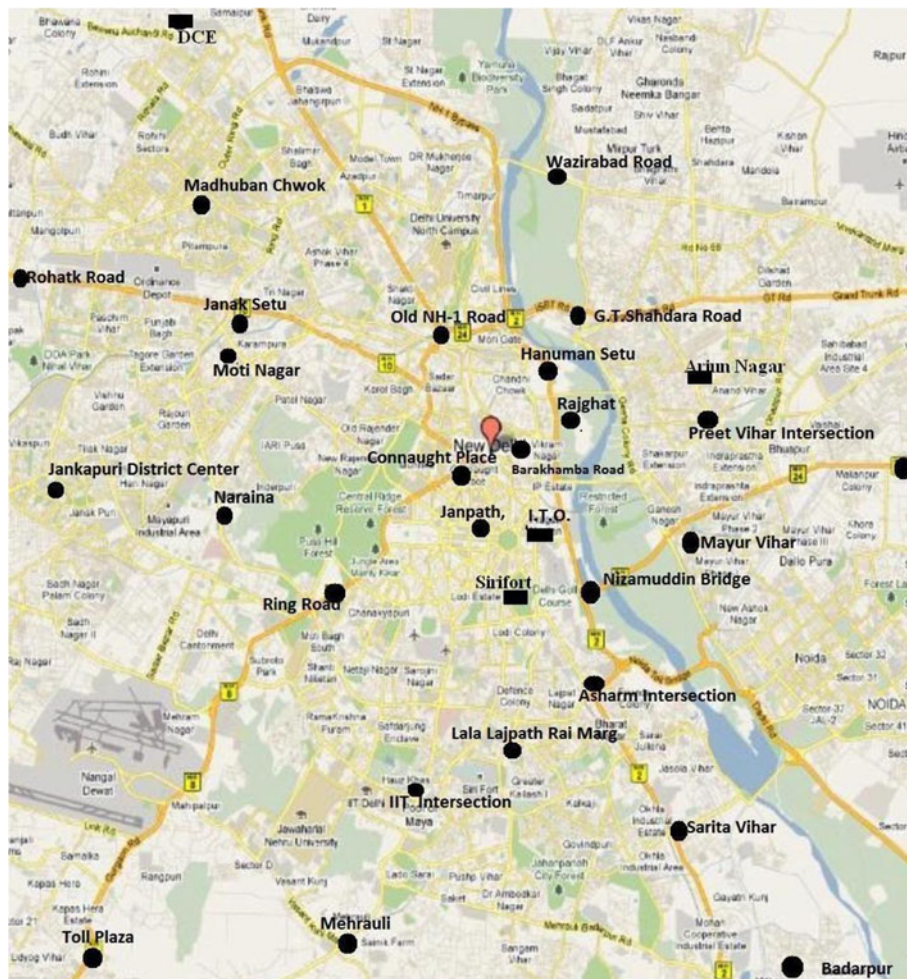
DCE
Madhuban Chwok
Wazirabad Road
Rohatk Road
Janak Setu
Old NH-1 Road
G.T.Shahdara Road
Moti Nagar
Hanuman Setu
Arjun Nagar
Rajghat
Preet Vihar Intersection
New Delhi
Connaught Place
Barakhamba Road
Jankapuri District Center
Naraina
Janpath,
I.T.O.
Mayur Vihar
Sirifort
Nizamuddin Bridge
Ring Road
Asharm Intersection
Lala Lajpath Rai Marg
IIT Intersection
Sarita Vihar
Toll Plaza
Mehrauli
Badarpur
Bhawana Colony
Rohini Extension
Budh Vihar
Rohini Sectors
Shalimar Bagh
Model Town
Mukundpur
Burari
Dairy
St Nagar Extension
Yamuna Biodiversity Park
Vijay Vihar
DLF Ankur Vihar
Nasbandi Colony
Rajpur
Bhagat Singh Colony
Gharonda Neemka Bangar
Sadatpur
Shiv Vihar
Mustafabad
Mayur Turk
Shahdara
Mandoli
Kishan Vihar
Azadpur
Timarpur
Delhi University North Campus
Ashok Vihar Phase 4
Mangolpuri
Pitampura
Ordinance Depot
Paschim Vihar
Punjabi Bagh
Tagore Garden Extension
DDA Park Nihal Vihar
Vishnu Garden
Rajouri Garden
Tilak Nagar
Hari Nagar
Janak Puri
Mayapuri Industrial Area
Karampura
Patel Nagar
Karol Bagh
Sadar Bazar
Mori Gate
Civil Lines
Chandni Chowk
Old Rajinder Nagar
New Rajinder Nagar
Central Ridge Reserve Forest
IARI Pusa
Pusa Hill Forest
Jungle Area Manu Kher
Shakarpur Extension
Ganesh Nagar
Indraprastha Extension
Mayur Vihar Phase 3
Khora Colony
Dallo Pura
Forest La
New Ashok Nagar
Noida
Sector 32
Sector 31
NOIDA
Sahibabad Industrial Area Site 4
Anand Vihar
Vaishali
Bhupur
Makanpur Colony
Restricted Forest
IP Estate
Lodi Estate
Delhi Golf Course
Lodi Colony
Chanakyapuri
Moti Bagh South
Netaji Nagar
Sarojini Nagar
Delhi Cantonment
Subroto Park
Defence Colony
Lajpat Nagar
Bharat Nagar
Sarai Julena
Jasola Vihar
Okhla Industrial Estate
Kalkaji
Govindpuri
Okhla Industrial Area
Jahanpanah City Forest
Hauz Khas
Sri Fort
Greater Kailash
Safdarjung Enclave
Ramakrishna Puram
IIT Delhi
Jawaharlal Nehru University
Munirka
Vasant Kunj
Lado Sarai
Pushp Vihar
Dr Ambedkar Nagar
Saket
Sangam Vihar
Saidulajab
Gayatri Kunj
Mohan Cooperative Industrial Estate
Mehram Nagar
Nangal Dewat
Mahipalpur
Samalka
Kapas Hera
Kapas Hera Estate
Rangpuri
Sector 21
Udyog Vihar
Sainik Farm
Sector D
Bawana Auchandi Rd
Ring Rd
Outer Ring Rd
NH 1 Bypass
Grand Trunk Rd
GT Rd
Vikas Marg
Wazirabad Rd
Link Rd
Gurgaon Rd
Vasant Kunj Rd